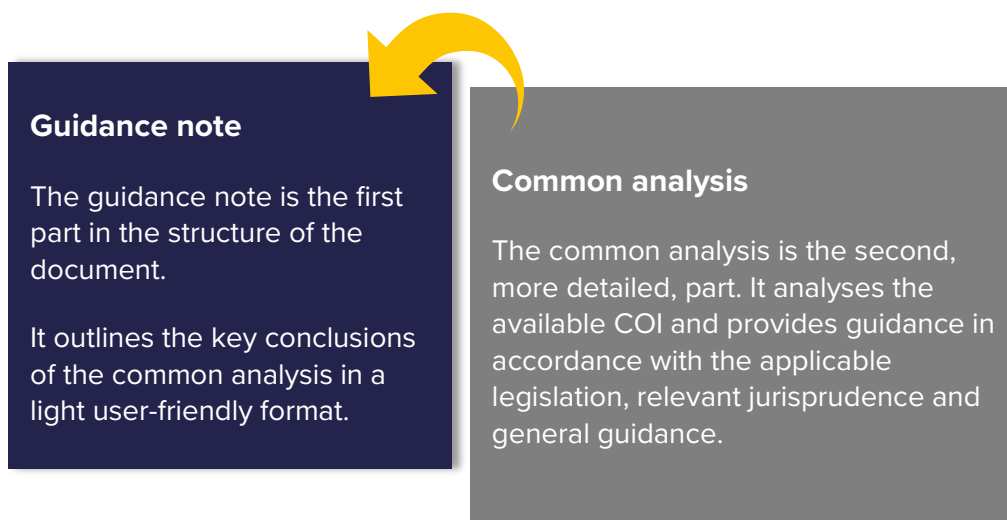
Guidance note

The guidance note is the first part in the structure of the document.

It outlines the key conclusions of the common analysis in a light user-friendly format.

Common analysis

The common analysis is the second, more detailed, part. It analyses the available COI and provides guidance in accordance with the applicable legislation, relevant jurisprudence and general guidance.